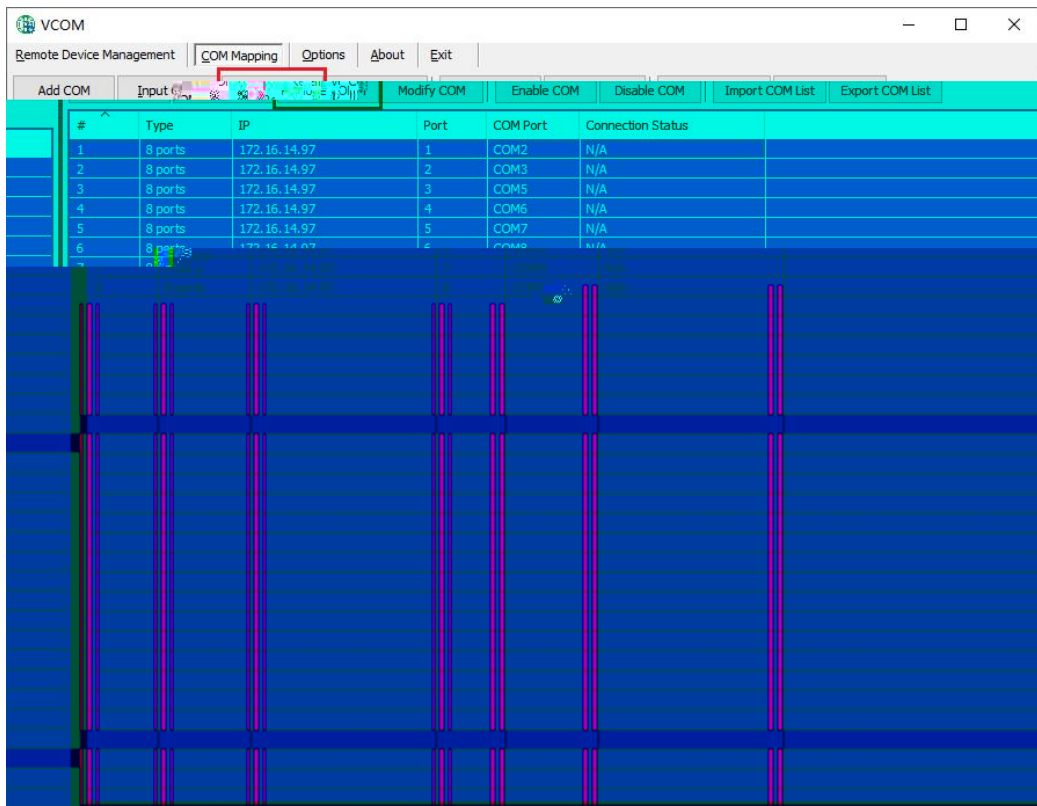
VCOM

Remote Device Management | COM Mapping | Options | About | Exit

Add COM | Input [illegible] | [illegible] | Modify COM | Enable COM | Disable COM | Import COM List | Export COM List

| # | Type | IP | Port | COM Port | Connection Status |
|---|---|---|---|---|---|
| 1 | 8 ports | 172.16.14.97 | 1 | COM2 | N/A |
| 2 | 8 ports | 172.16.14.97 | 2 | COM3 | N/A |
| 3 | 8 ports | 172.16.14.97 | 3 | COM5 | N/A |
| 4 | 8 ports | 172.16.14.97 | 4 | COM6 | N/A |
| 5 | 8 ports | 172.16.14.97 | 5 | COM7 | N/A |
| 6 | 8 ports | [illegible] | 6 | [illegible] | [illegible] |
| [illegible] | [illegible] | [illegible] | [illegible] | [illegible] | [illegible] |
| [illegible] | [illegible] | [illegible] | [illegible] | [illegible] | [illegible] |